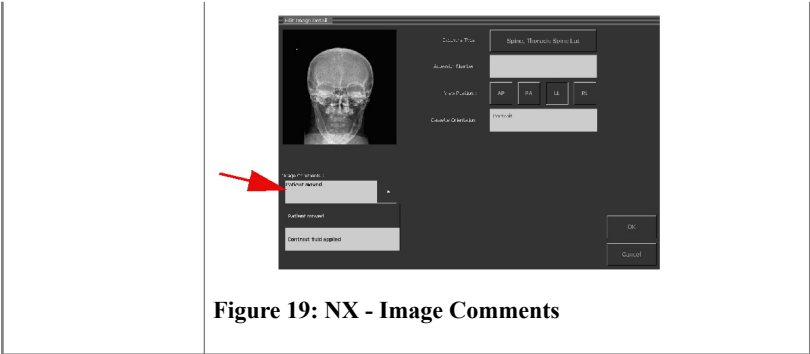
Edit Image Details

Examination Title : Spine, Thoracic Spine Lat

Accession Number :

View Position : AP PA LL RL

Detector Orientation : Portrait

Image Comments :

Patient moved

Patient moved

Contrast fluid applied

OK

Cancel

Figure 19: NX - Image Comments